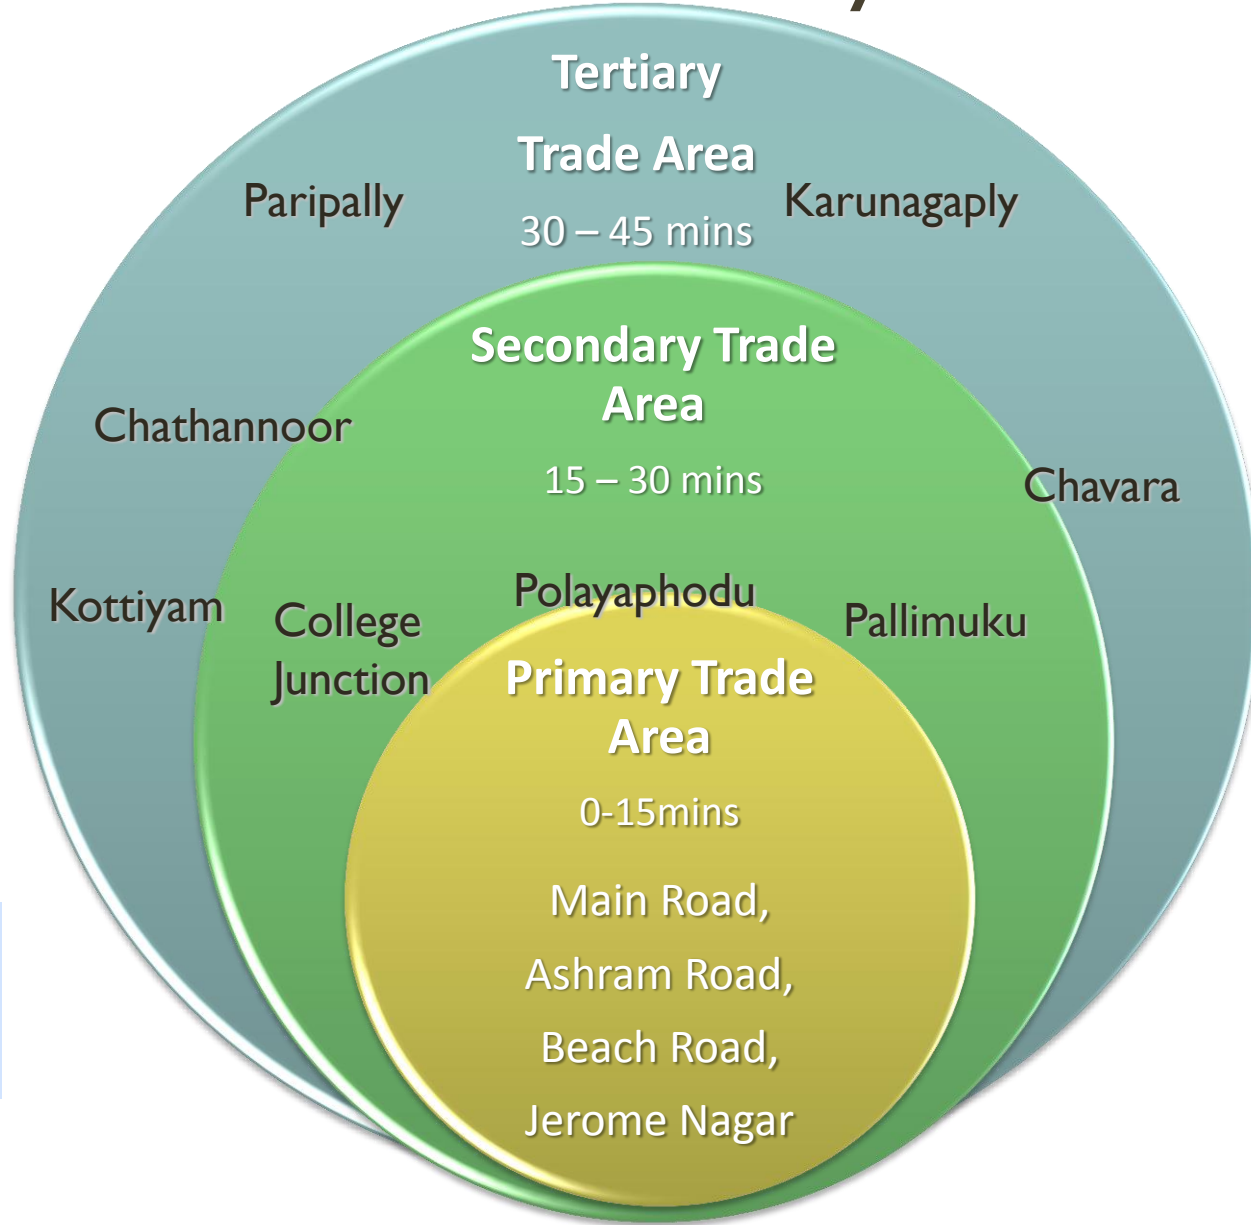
Tertiary
Trade Area
30 – 45 mins

Paripally

Karunagaply

Chathannoor

Chavara

Kottiyam

Secondary Trade Area
15 – 30 mins

College Junction

Polayaphodu

Pallimuku

Primary Trade Area
0-15mins

Main Road,
Ashram Road,
Beach Road,
Jerome Nagar